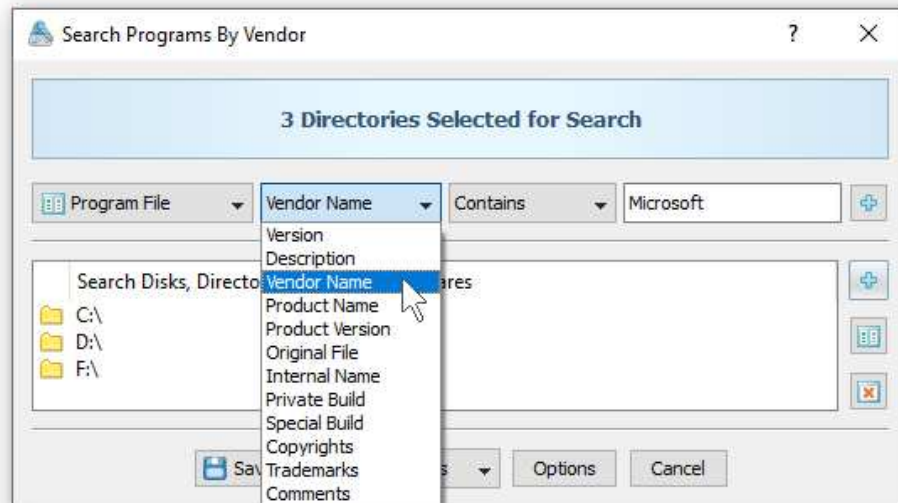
Search Programs By Vendor

?

3 Directories Selected for Search

Program File

Vendor Name

Contains

Microsoft

Version
Description
Vendor Name
Product Name
Product Version
Original File
Internal Name
Private Build
Special Build
Copyrights
Trademarks
Comments

Search Disks, Directo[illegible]ares

C:\
D:\
F:\

Sa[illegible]

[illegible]s

Options

Cancel